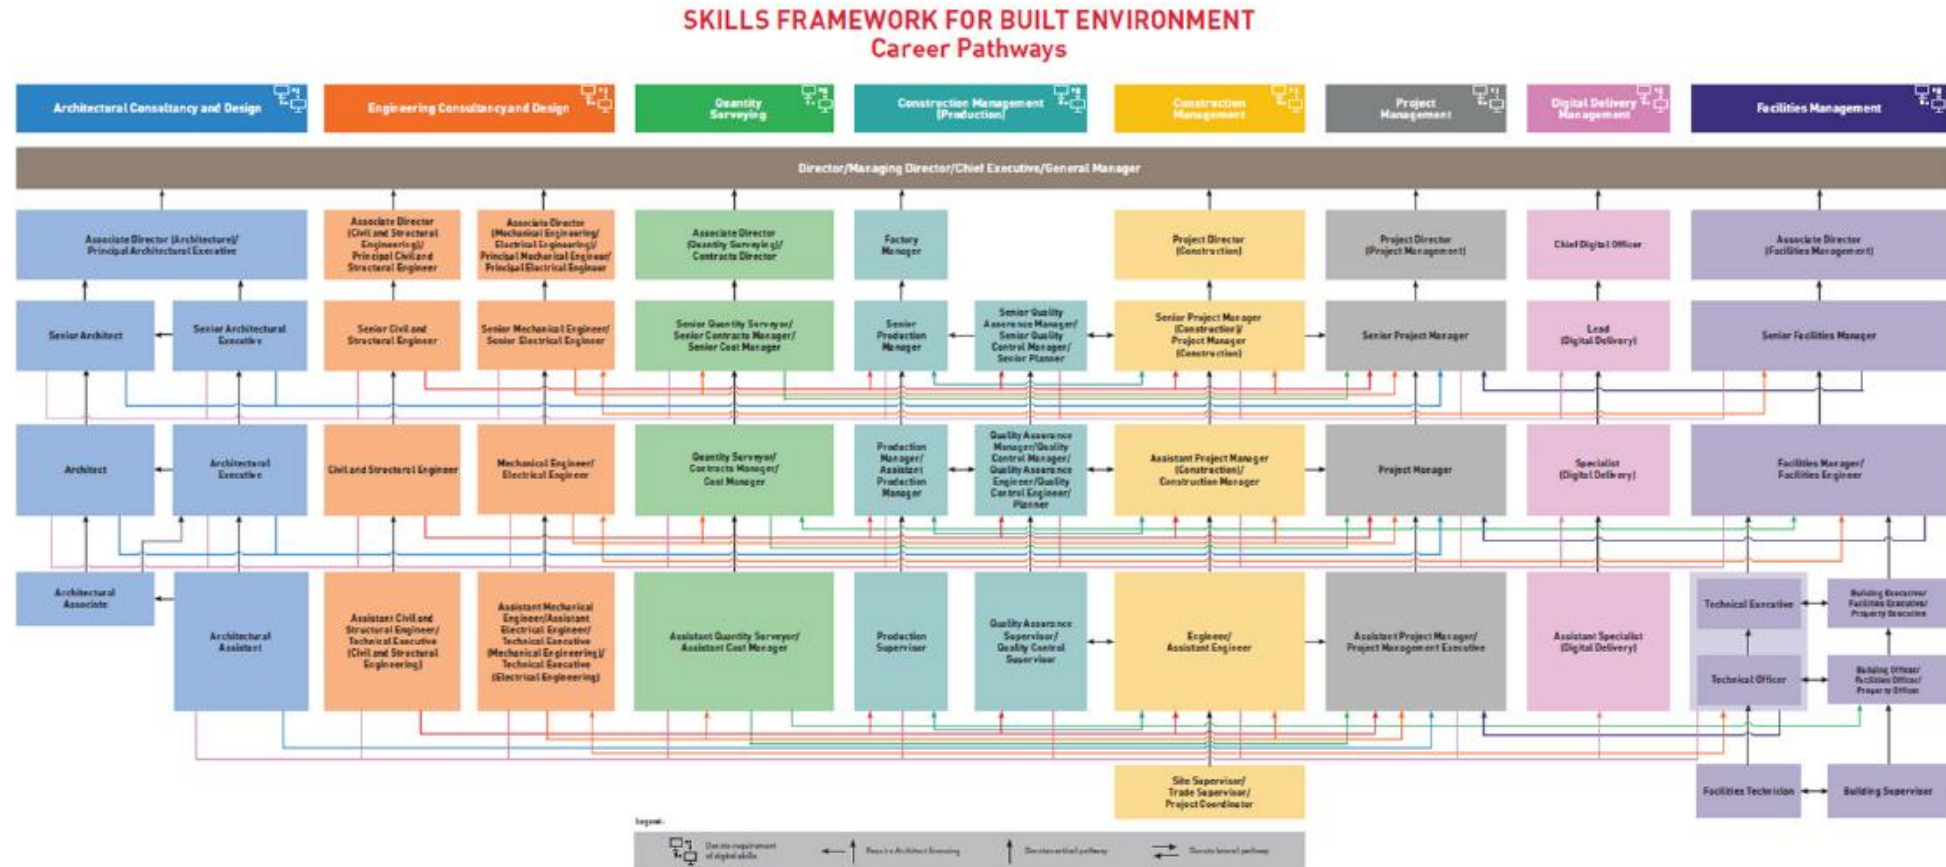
SKILLS FRAMEWORK FOR BUILT ENVIRONMENT
Career Pathways

Architectural Consultancy and Design

Engineering Consultancy and Design

Quantity Surveying

Construction Management (Production)

Construction Management

Project Management

Digital Delivery Management

Facilities Management

Director/Managing Director/Chief Executive/General Manager

Associate Director (Architecture)/ Principal Architectural Executive

Associate Director (Civil and Structural Engineering)/ Principal Civil and Structural Engineer

Associate Director (Mechanical Engineering/ Electrical Engineering)/ Principal Mechanical Engineer/ Principal Electrical Engineer

Associate Director (Quantity Surveying)/ Contracts Director

Factory Manager

Project Director (Construction)

Project Director (Project Management)

Chief Digital Officer

Associate Director (Facilities Management)

Senior Architect

Senior Architectural Executive

Senior Civil and Structural Engineer

Senior Mechanical Engineer/ Senior Electrical Engineer

Senior Quantity Surveyor/ Senior Contracts Manager/ Senior Cost Manager

Senior Production Manager

Senior Quality Assurance Manager/ Senior Quality Control Manager/ Senior Planner

Senior Project Manager (Construction)/ Project Manager (Construction)

Senior Project Manager

Lead (Digital Delivery)

Senior Facilities Manager

Architect

Architectural Executive

Civil and Structural Engineer

Mechanical Engineer/ Electrical Engineer

Quantity Surveyor/ Contracts Manager/ Cost Manager

Production Manager/ Assistant Production Manager

Quality Assurance Manager/Quality Control Manager/ Quality Assurance Engineer/Quality Control Engineer/ Planner

Assistant Project Manager (Construction)/ Construction Manager

Project Manager

Specialist (Digital Delivery)

Facilities Manager/ Facilities Engineer

Architectural Associate

Architectural Assistant

Assistant Civil and Structural Engineer/ Technical Executive (Civil and Structural Engineering)

Assistant Mechanical Engineer/Assistant Electrical Engineer/ Technical Executive (Mechanical Engineering)/ Technical Executive (Electrical Engineering)

Assistant Quantity Surveyor/ Assistant Cost Manager

Production Supervisor

Quality Assurance Supervisor/ Quality Control Supervisor

Engineer/ Assistant Engineer

Assistant Project Manager/ Project Management Executive

Assistant Specialist (Digital Delivery)

Technical Executive

Building Executive/ Facilities Executive/ Property Executive

Technical Officer

Building Officer/ Facilities Officer/ Property Officer

Site Supervisor/ Trade Supervisor/ Project Coordinator

Facilities Technician

Building Supervisor

Legend:
Denotes requirement of digital skills
Requires Architect licensing
Denotes vertical pathway
Denotes lateral pathway